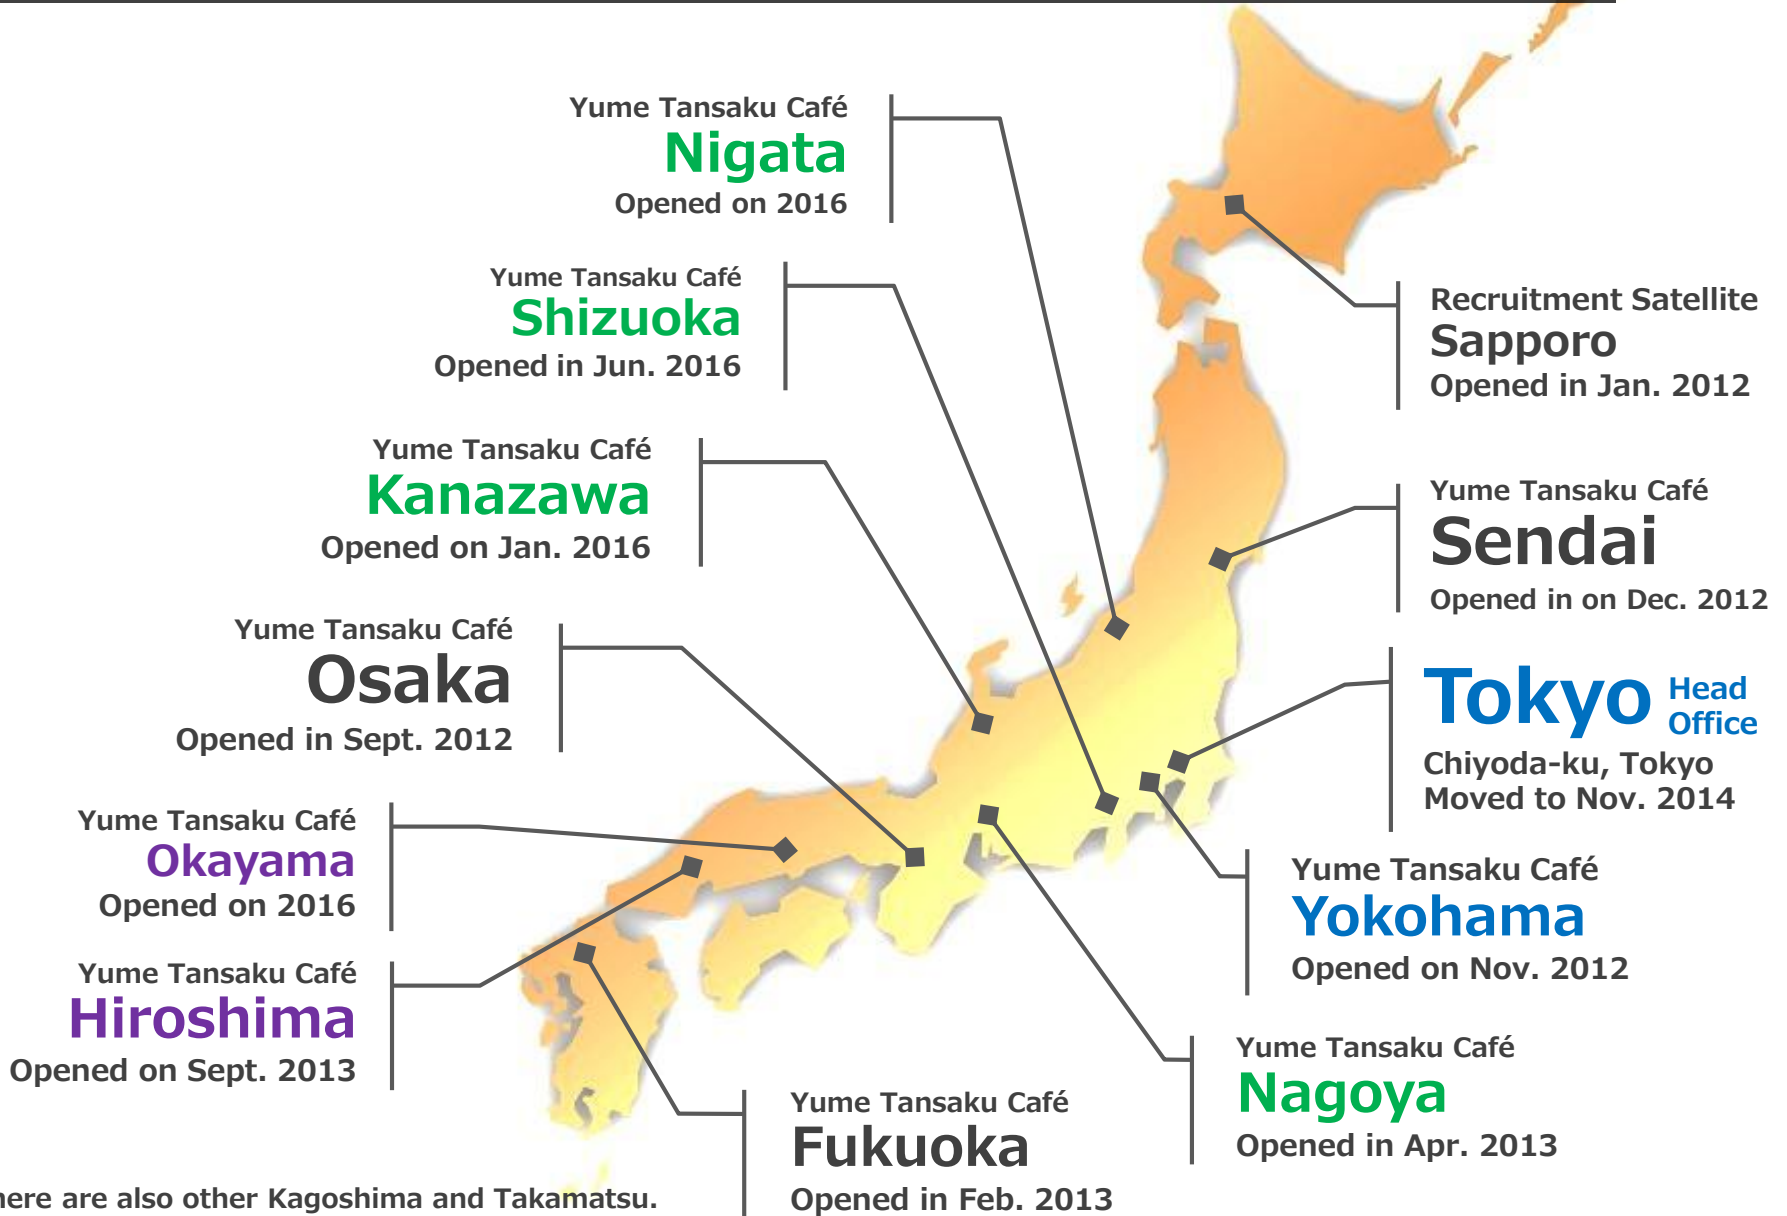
Yume Tansaku Café
Nigata
Opened on 2016

Yume Tansaku Café
Shizuoka
Opened in Jun. 2016

Yume Tansaku Café
Kanazawa
Opened on Jan. 2016

Yume Tansaku Café
Osaka
Opened in Sept. 2012

Yume Tansaku Café
Okayama
Opened on 2016

Yume Tansaku Café
Hiroshima
Opened on Sept. 2013

Recruitment Satellite
Sapporo
Opened in Jan. 2012

Yume Tansaku Café
Sendai
Opened in on Dec. 2012

Tokyo Head Office
Chiyoda-ku, Tokyo
Moved to Nov. 2014

Yume Tansaku Café
Yokohama
Opened on Nov. 2012

Yume Tansaku Café
Nagoya
Opened in Apr. 2013

Yume Tansaku Café
Fukuoka
Opened in Feb. 2013

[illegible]here are also other Kagoshima and Takamatsu.